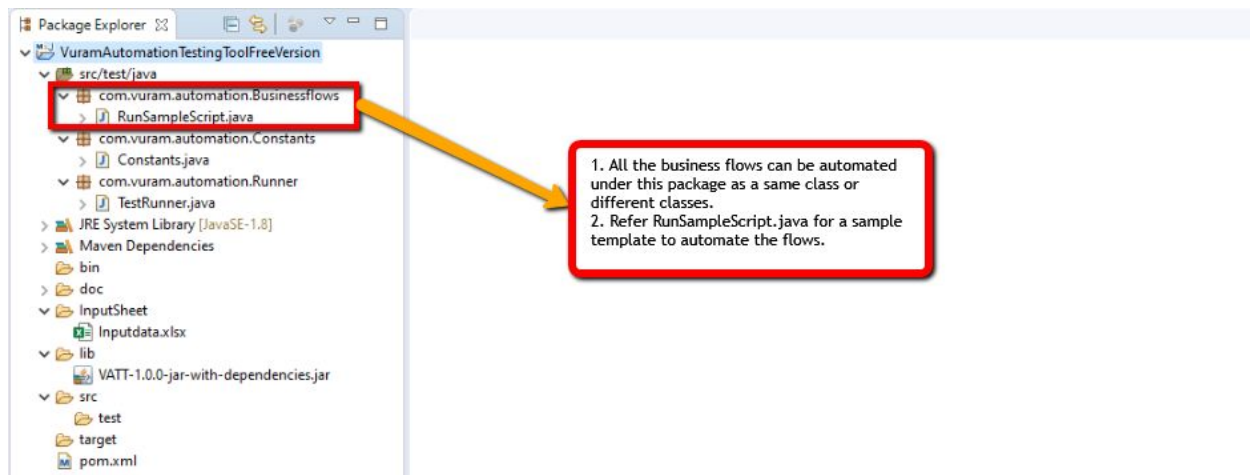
Package Explorer

VuramAutomationTestingToolFreeVersion
src/test/java
com.vuram.automation.Businessflows
RunSampleScript.java
com.vuram.automation.Constants
Constants.java
com.vuram.automation.Runner
TestRunner.java
JRE System Library [JavaSE-1.8]
Maven Dependencies
bin
doc
InputSheet
Inputdata.xlsx
lib
VATT-1.0.0-jar-with-dependencies.jar
src
test
target
pom.xml

1. All the business flows can be automated under this package as a same class or different classes.
2. Refer RunSampleScript.java for a sample template to automate the flows.